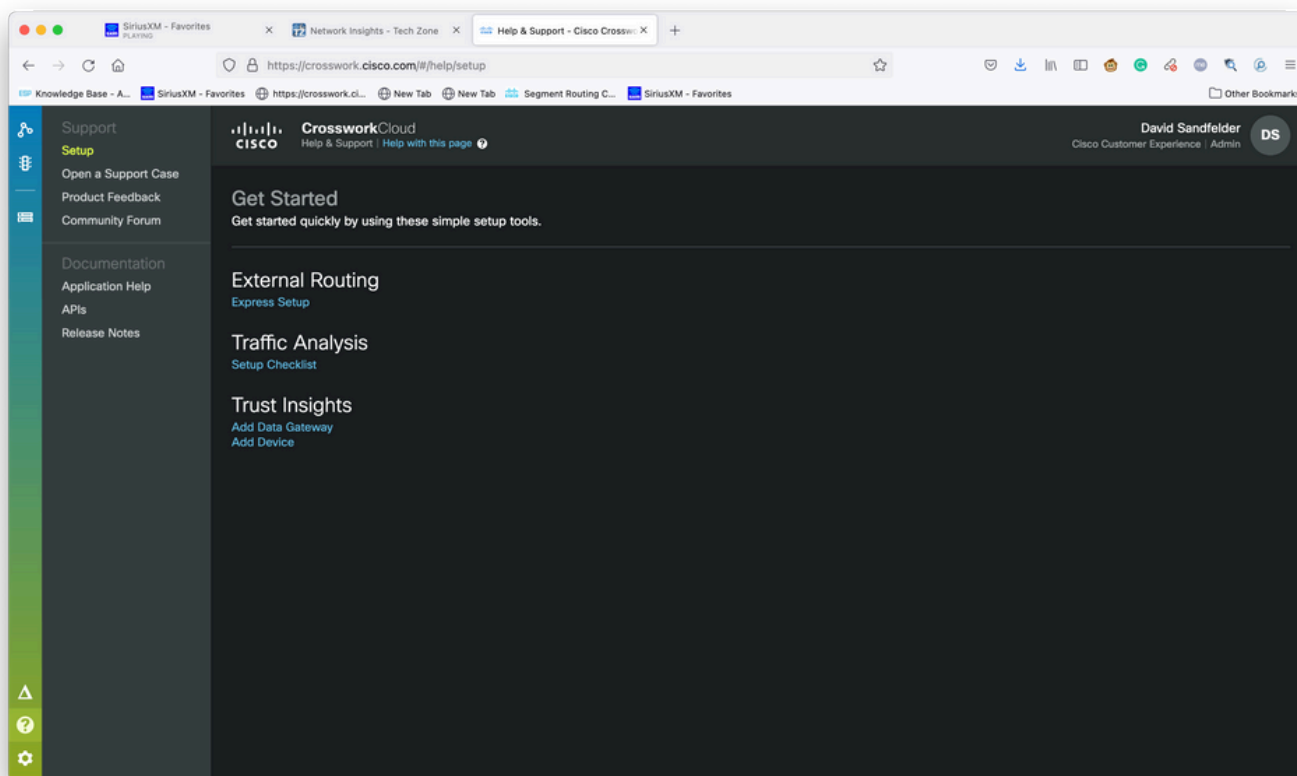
SiriusXM - Favorites
PLAYING
Network Insights - Tech Zone
Help & Support - Cisco Crossw
https://crosswork.cisco.com/#/help/setup
Knowledge Base - A... SiriusXM - Favorites https://crosswork.ci... New Tab New Tab Segment Routing C... SiriusXM - Favorites
Other Bookmarks

Support
Setup
Open a Support Case
Product Feedback
Community Forum

Documentation
Application Help
APIs
Release Notes

cisco CrossworkCloud
Help & Support | Help with this page

David Sandfelder
Cisco Customer Experience | Admin
DS

Get Started
Get started quickly by using these simple setup tools.

External Routing
Express Setup

Traffic Analysis
Setup Checklist

Trust Insights
Add Data Gateway
Add Device